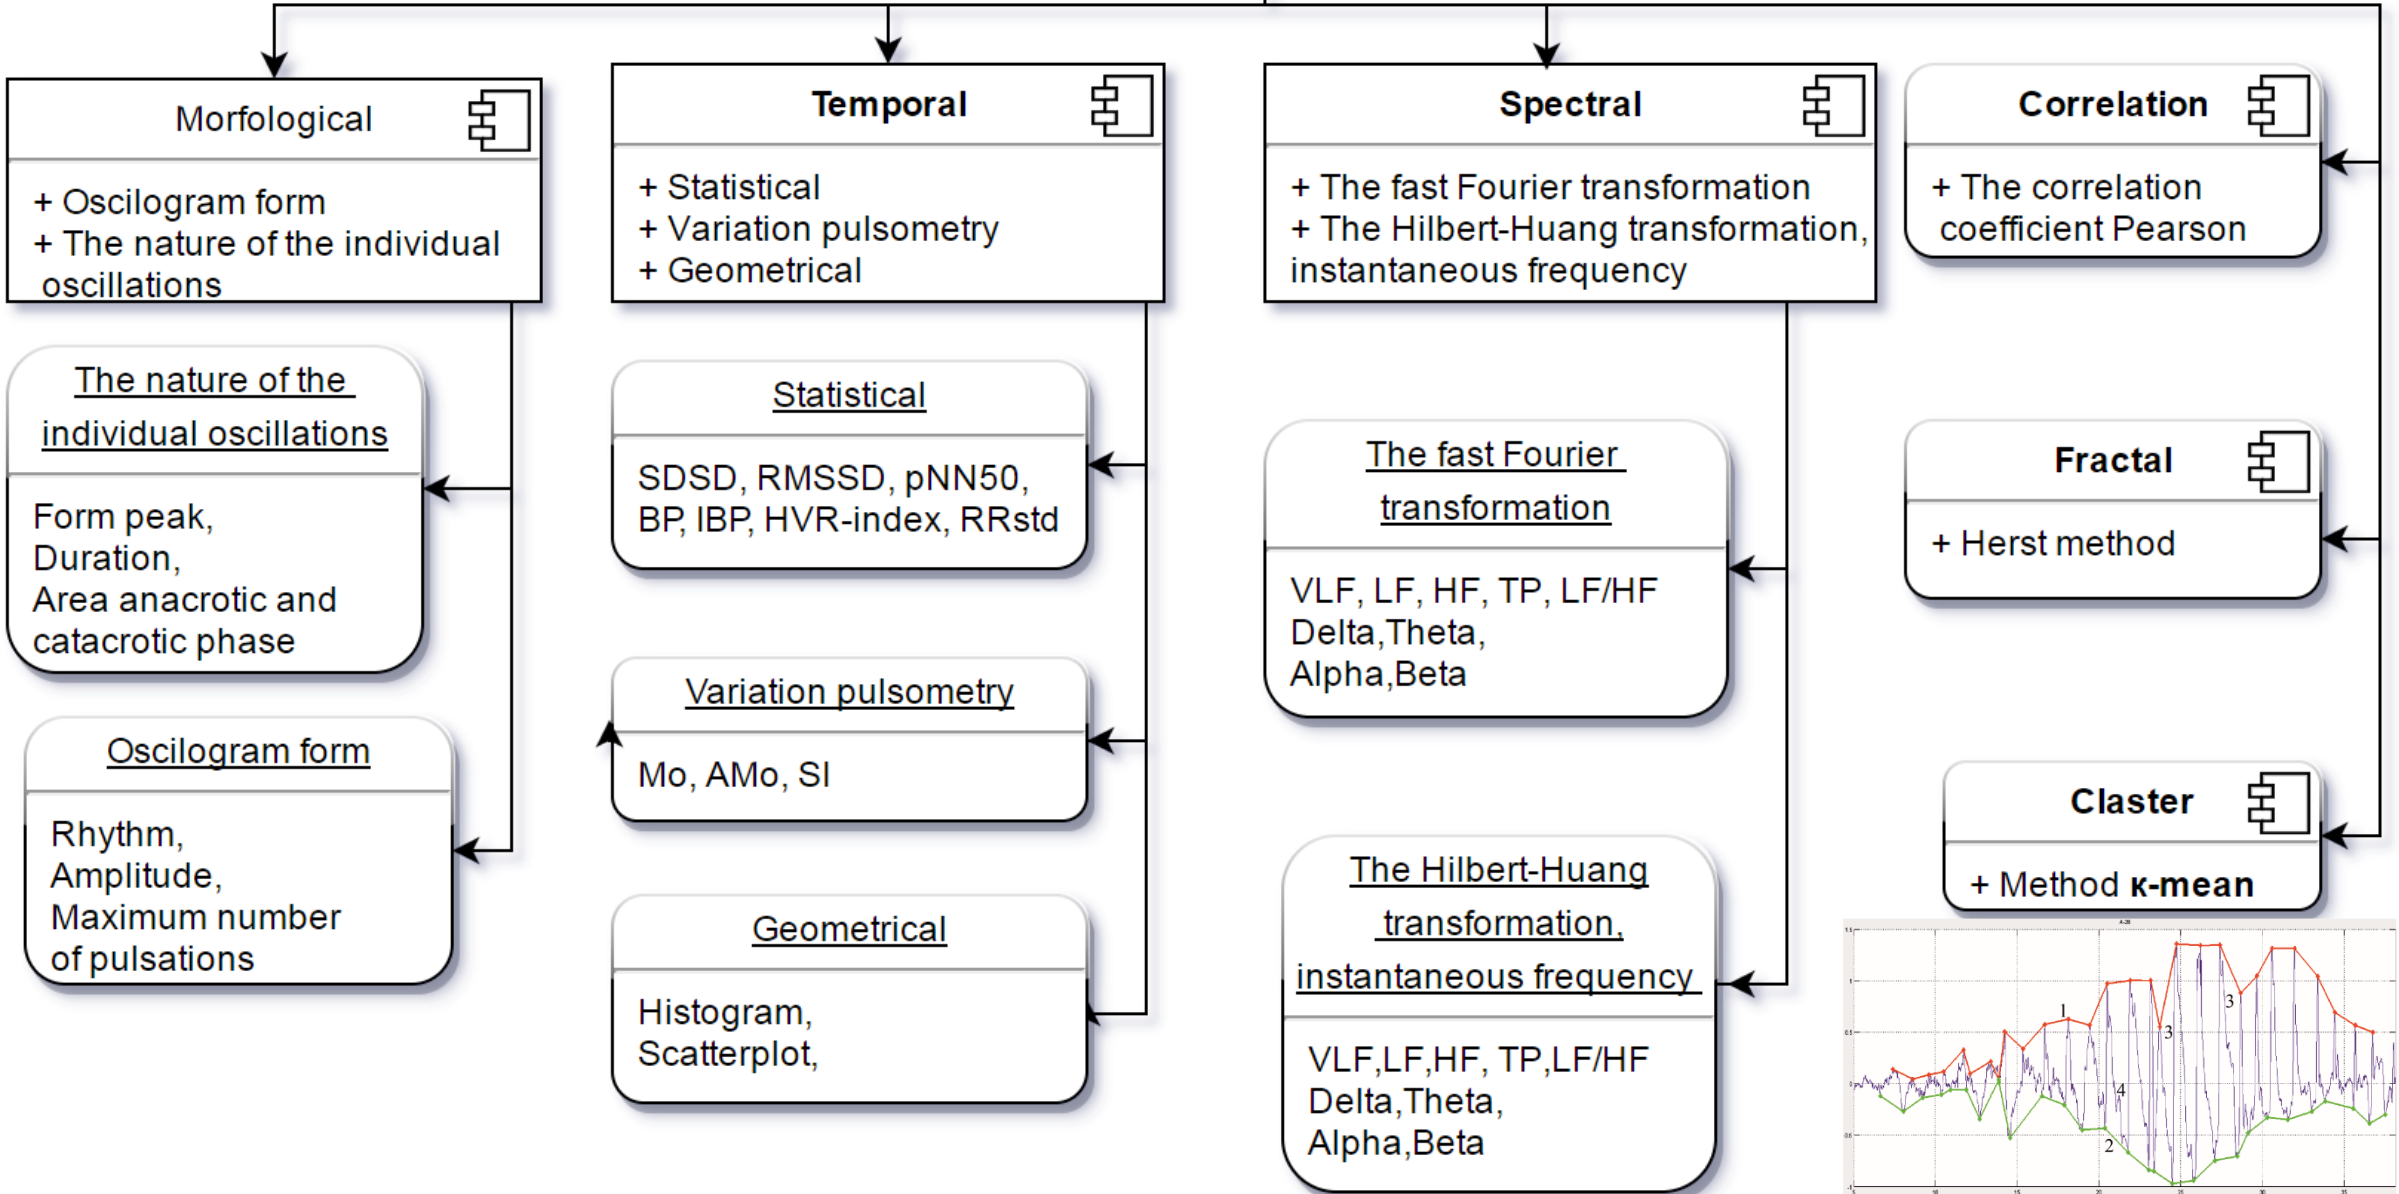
Morfological

+ Oscilogram form
+ The nature of the individual oscillations

Temporal

+ Statistical
+ Variation pulsometry
+ Geometrical

Spectral

+ The fast Fourier transformation
+ The Hilbert-Huang transformation, instantaneous frequency

Correlation

+ The correlation coefficient Pearson

The nature of the individual oscillations

Form peak,
Duration,
Area anacrotic and catacrotic phase

Oscilogram form

Rhythm,
Amplitude,
Maximum number of pulsations

Statistical

SDSD, RMSSD, pNN50, BP, IBP, HVR-index, RRstd

Variation pulsometry

Mo, AMo, SI

Geometrical

Histogram,
Scatterplot,

The fast Fourier transformation

VLF, LF, HF, TP, LF/HF
Delta,Theta,
Alpha,Beta

The Hilbert-Huang transformation, instantaneous frequency

VLF,LF,HF, TP,LF/HF
Delta,Theta,
Alpha,Beta

Fractal

+ Herst method

Claster

+ Method к-mean

1
3
3
4
2